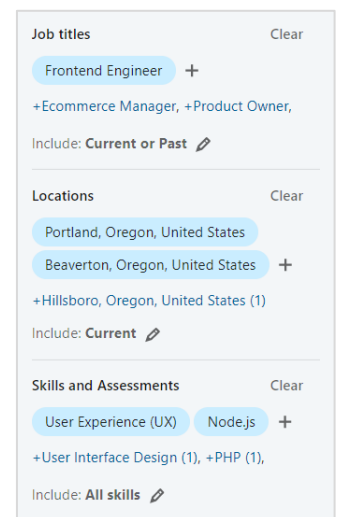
Job titles Clear

Frontend Engineer +

+Ecommerce Manager, +Product Owner,

Include: **Current or Past**

Locations Clear

Portland, Oregon, United States

Beaverton, Oregon, United States +

+Hillsboro, Oregon, United States (1)

Include: **Current**

Skills and Assessments Clear

User Experience (UX) Node.js +

+User Interface Design (1), +PHP (1),

Include: **All skills**